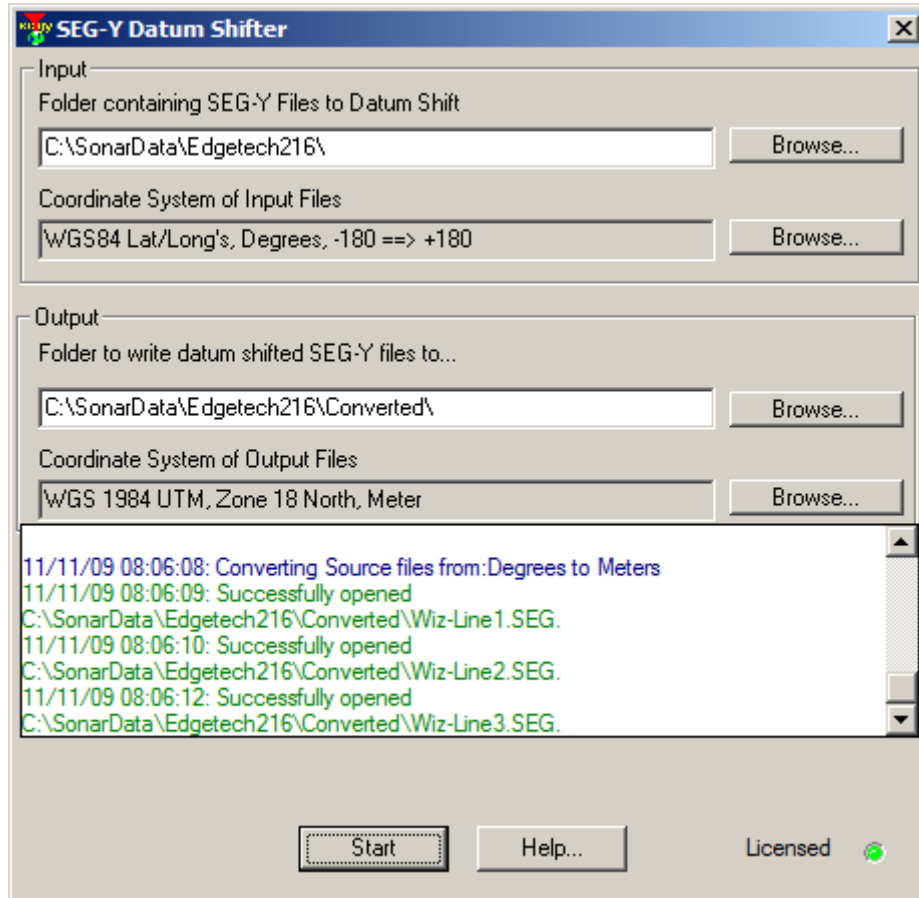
SEG-Y Datum Shifter

Input

Folder containing SEG-Y Files to Datum Shift

C:\SonarData\Edgetech216\

Browse...

Coordinate System of Input Files

WGS84 Lat/Long's, Degrees, -180 ==> +180

Browse...

Output

Folder to write datum shifted SEG-Y files to...

C:\SonarData\Edgetech216\Converted\

Browse...

Coordinate System of Output Files

WGS 1984 UTM, Zone 18 North, Meter

Browse...

11/11/09 08:06:08: Converting Source files from:Degrees to Meters
11/11/09 08:06:09: Successfully opened
C:\SonarData\Edgetech216\Converted\Wiz-Line1.SEG.
11/11/09 08:06:10: Successfully opened
C:\SonarData\Edgetech216\Converted\Wiz-Line2.SEG.
11/11/09 08:06:12: Successfully opened
C:\SonarData\Edgetech216\Converted\Wiz-Line3.SEG.

Start

Help...

Licensed